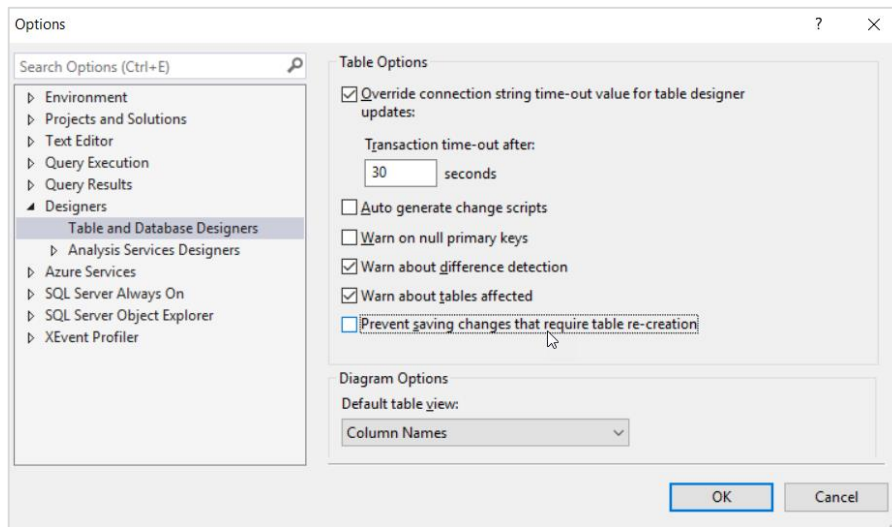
Options

?

Search Options (Ctrl+E)

Environment
Projects and Solutions
Text Editor
Query Execution
Query Results
Designers
Table and Database Designers
Analysis Services Designers
Azure Services
SQL Server Always On
SQL Server Object Explorer
XEvent Profiler

Table Options

Override connection string time-out value for table designer updates:

Transaction time-out after:

30 seconds

Auto generate change scripts

Warn on null primary keys

Warn about difference detection

Warn about tables affected

Prevent saving changes that require table re-creation

Diagram Options

Default table view:

Column Names

OK

Cancel